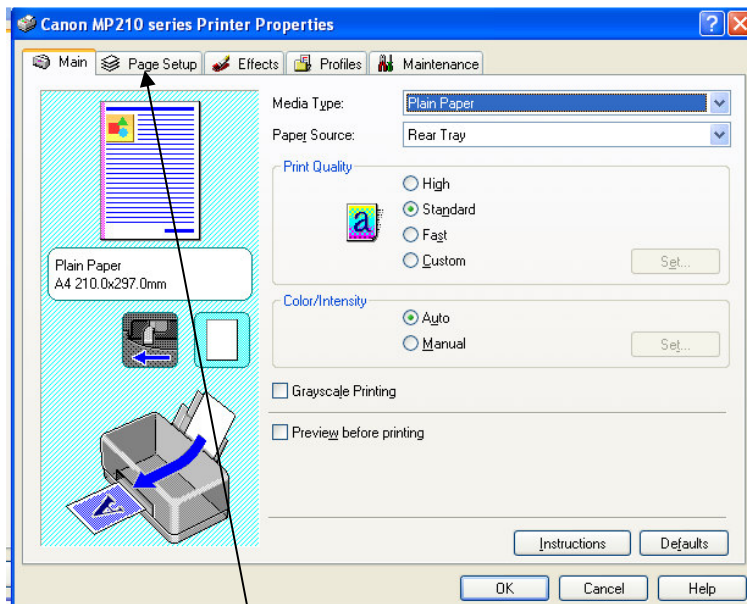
Canon MP210 series Printer Properties

Main
Page Setup
Effects
Profiles
Maintenance

Plain Paper
A4 210.0x297.0mm

Media Type:
Plain Paper
Paper Source:
Rear Tray

Print Quality
High
Standard
Fast
Custom
Set...

a

Color/Intensity
Auto
Manual
Set...

Grayscale Printing

Preview before printing

Instructions
Defaults

OK
Cancel
Help